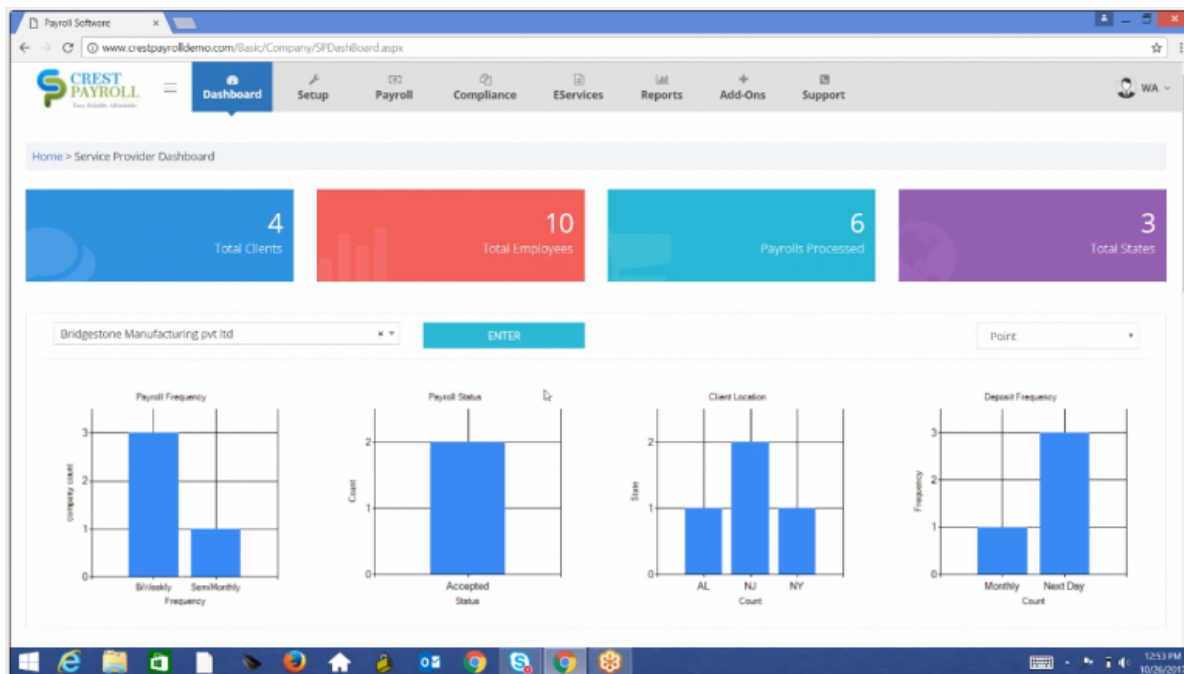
Payroll Software ×

www.crestpayrolldemo.com/Basic/Company/SPDashBoard.aspx

CREST PAYROLL
Easy. Reliable. Affordable.

Dashboard | Setup | Payroll | Compliance | EServices | Reports | Add-Ons | Support

WA

Home > Service Provider Dashboard

4
Total Clients

10
Total Employees

6
Payrolls Processed

3
Total States

Bridgestone Manufacturing pvt ltd

ENTER

Point

Payroll Frequency
company count
3
2
1
0
BiWeekly
SemiMonthly
Frequency

Payroll Status
Count
2
1
0
Accepted
Status

Client Location
State
2
1
0
AL
NJ
NY
Count

Deposit Frequency
Frequency
3
2
1
0
Monthly
Next Day
Count

12:53 PM
10/26/2017